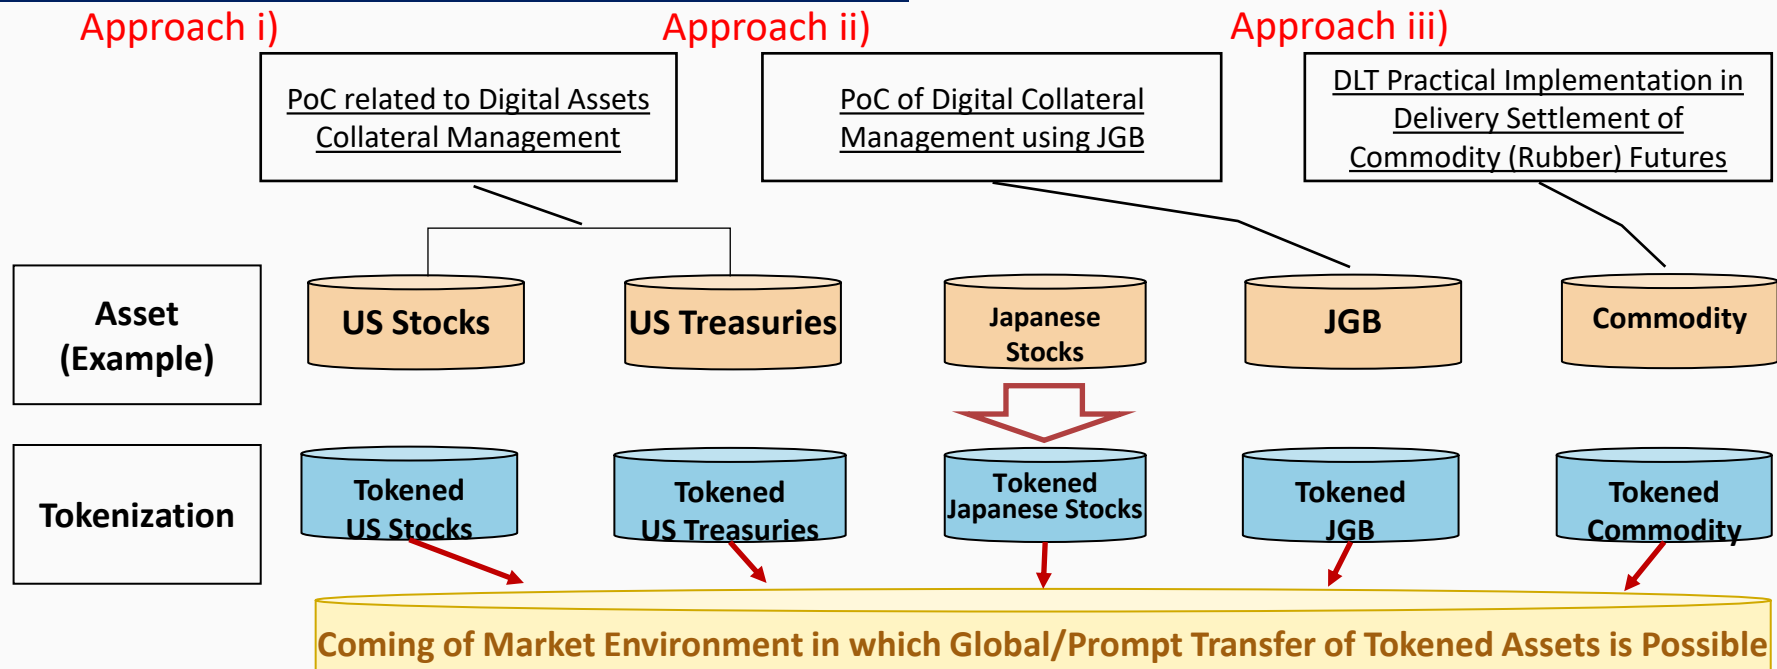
Approach i)

PoC related to Digital Assets Collateral Management

Approach ii)

PoC of Digital Collateral Management using JGB

Approach iii)

DLT Practical Implementation in Delivery Settlement of Commodity (Rubber) Futures

Asset (Example)

US Stocks

US Treasuries

Japanese Stocks

JGB

Commodity

Tokenization

Tokened US Stocks

Tokened US Treasuries

Tokened Japanese Stocks

Tokened JGB

Tokened Commodity

Coming of Market Environment in which Global/Prompt Transfer of Tokened Assets is Possible